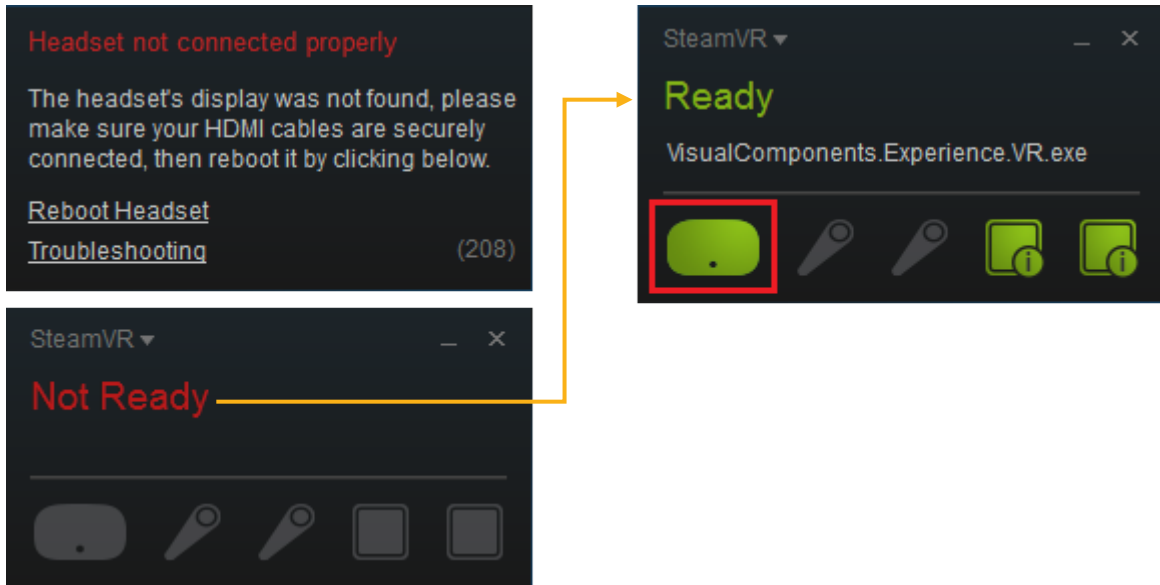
Headset not connected properly

The headset's display was not found, please make sure your HDMI cables are securely connected, then reboot it by clicking below.

Reboot Headset

Troubleshooting (208)

SteamVR ▾ _ ✕

Not Ready

SteamVR ▾ _ ✕

Ready

VisualComponents.Experience.VR.exe